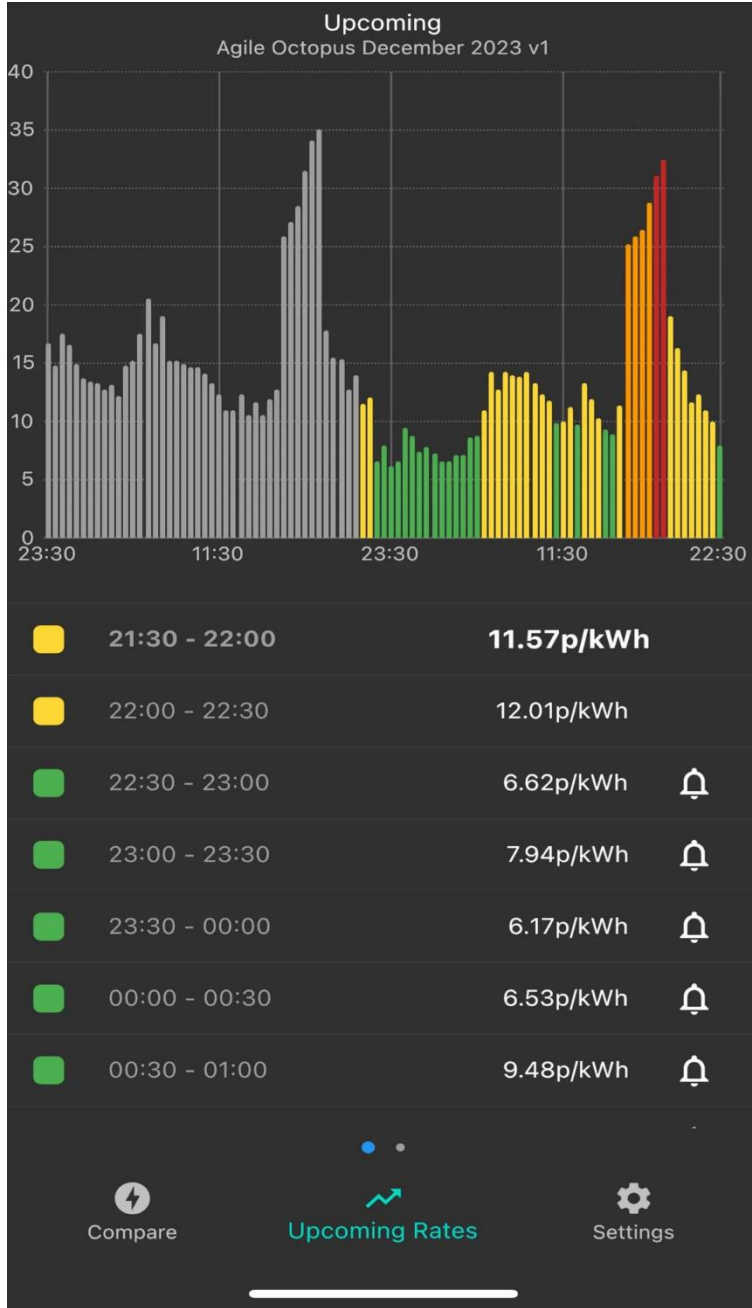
Upcoming
Agile Octopus December 2023 v1

40
35
30
25
20
15
10
5
0
23:30
11:30
23:30
11:30
22:30

21:30 - 22:00 11.57p/kWh

22:00 - 22:30 12.01p/kWh

22:30 - 23:00 6.62p/kWh

23:00 - 23:30 7.94p/kWh

23:30 - 00:00 6.17p/kWh

00:00 - 00:30 6.53p/kWh

00:30 - 01:00 9.48p/kWh

Compare
Upcoming Rates
Settings